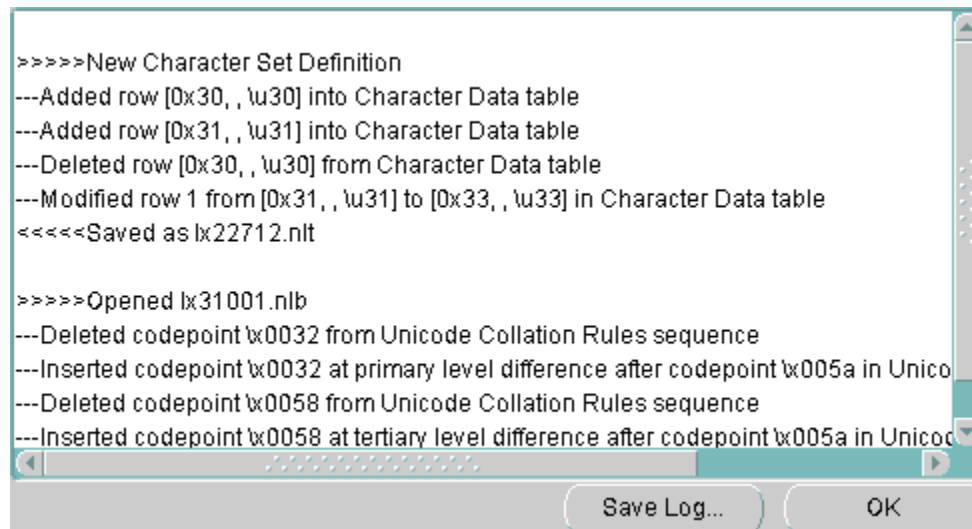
>>>>>New Character Set Definition
---Added row [0x30, , \u30] into Character Data table
---Added row [0x31, , \u31] into Character Data table
---Deleted row [0x30, , \u30] from Character Data table
---Modified row 1 from [0x31, , \u31] to [0x33, , \u33] in Character Data table
<<<<<Saved as lx22712.nlt

>>>>>Opened lx31001.nlb
---Deleted codepoint \x0032 from Unicode Collation Rules sequence
---Inserted codepoint \x0032 at primary level difference after codepoint \x005a in Unico
---Deleted codepoint \x0058 from Unicode Collation Rules sequence
---Inserted codepoint \x0058 at tertiary level difference after codepoint \x005a in Unicod

Save Log...
OK